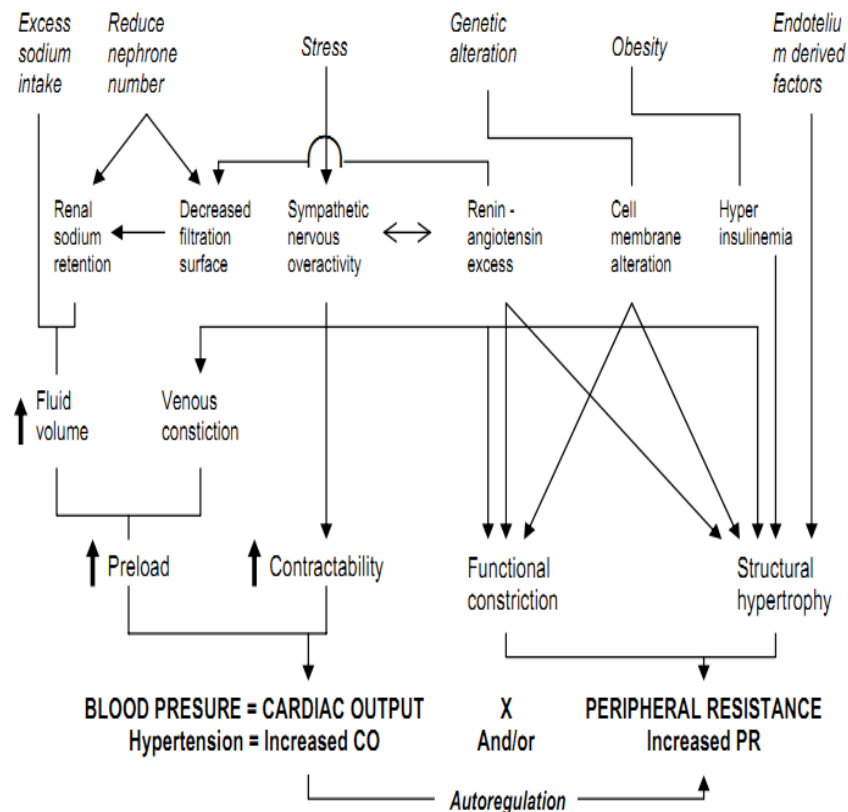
Excess sodium intake

Reduce nephrone number

Stress

Genetic alteration

Obesity

Endotelium derived factors

Renal sodium retention

Decreased filtration surface

Sympathetic nervous overactivity

Renin - angiotensin excess

Cell membrane alteration

Hyper insulinemia

Fluid volume

Venous constiction

Preload

Contractability

Functional constriction

Structural hypertrophy

BLOOD PRESURE = CARDIAC OUTPUT
Hypertension = Increased CO

X
And/or

PERIPHERAL RESISTANCE
Increased PR

Autoregulation